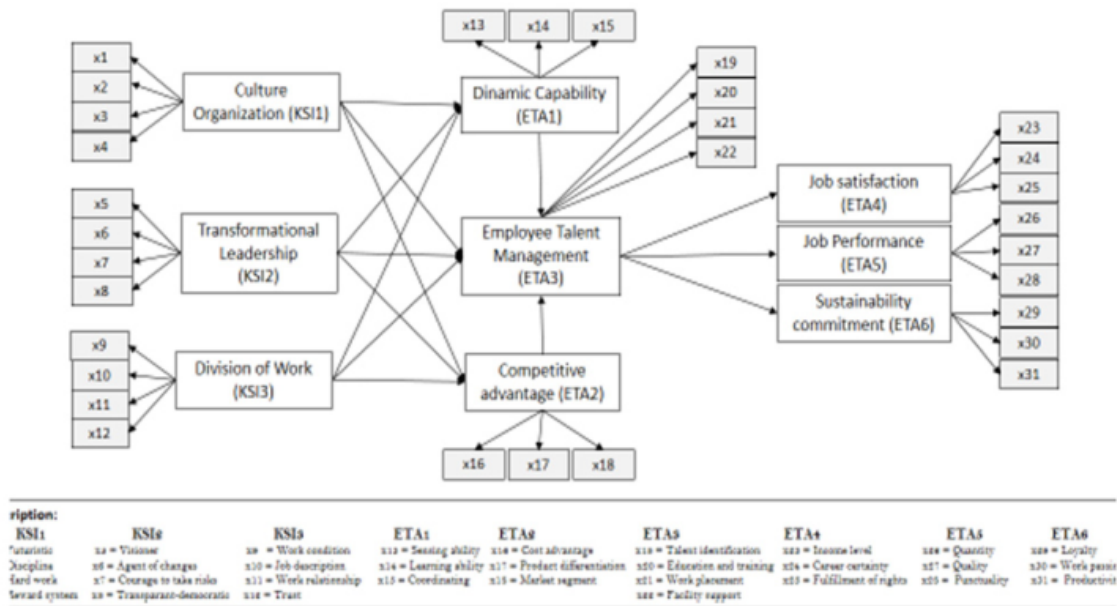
x13 x14 x15

x1
x2
x3
x4

Culture Organization (KSI1)

Dinamic Capability (ETA1)

x19
x20
x21
x22

x23
x24
x25
x26
x27
x28
x29
x30
x31

x5
x6
x7
x8

Transformational Leadership (KSI2)

Employee Talent Management (ETA3)

Job satisfaction (ETA4)

Job Performance (ETA5)

Sustainability commitment (ETA6)

x9
x10
x11
x12

Division of Work (KSI3)

Competitive advantage (ETA2)

x16 x17 x18

ription:

| KSI1 | KSI2 | KSI3 | ETA1 | ETA2 | ETA3 | ETA4 | ETA5 | ETA6 |
|---|---|---|---|---|---|---|---|---|
| uturistic | x5 = Visioner | x9 = Work condition | x13 = Sensing ability | x16 = Cost advantage | x19 = Talent identification | x23 = Income level | x26 = Quantity | x29 = Loyalty |
| Discipline | x6 = Agent of changes | x10 = Job description | x14 = Learning ability | x17 = Product differentiation | x20 = Education and training | x24 = Career certainty | x27 = Quality | x30 = Work passi |
| Hard work | x7 = Courage to take risks | x11 = Work relationship | x15 = Coordinating | x18 = Market segment | x21 = Work placement | x25 = Fulfillment of rights | x28 = Punctuality | x31 = Productivit |
| Reward system | x8 = Transparant-democratic | x12 = Trust | | | x22 = Facility support | | | |